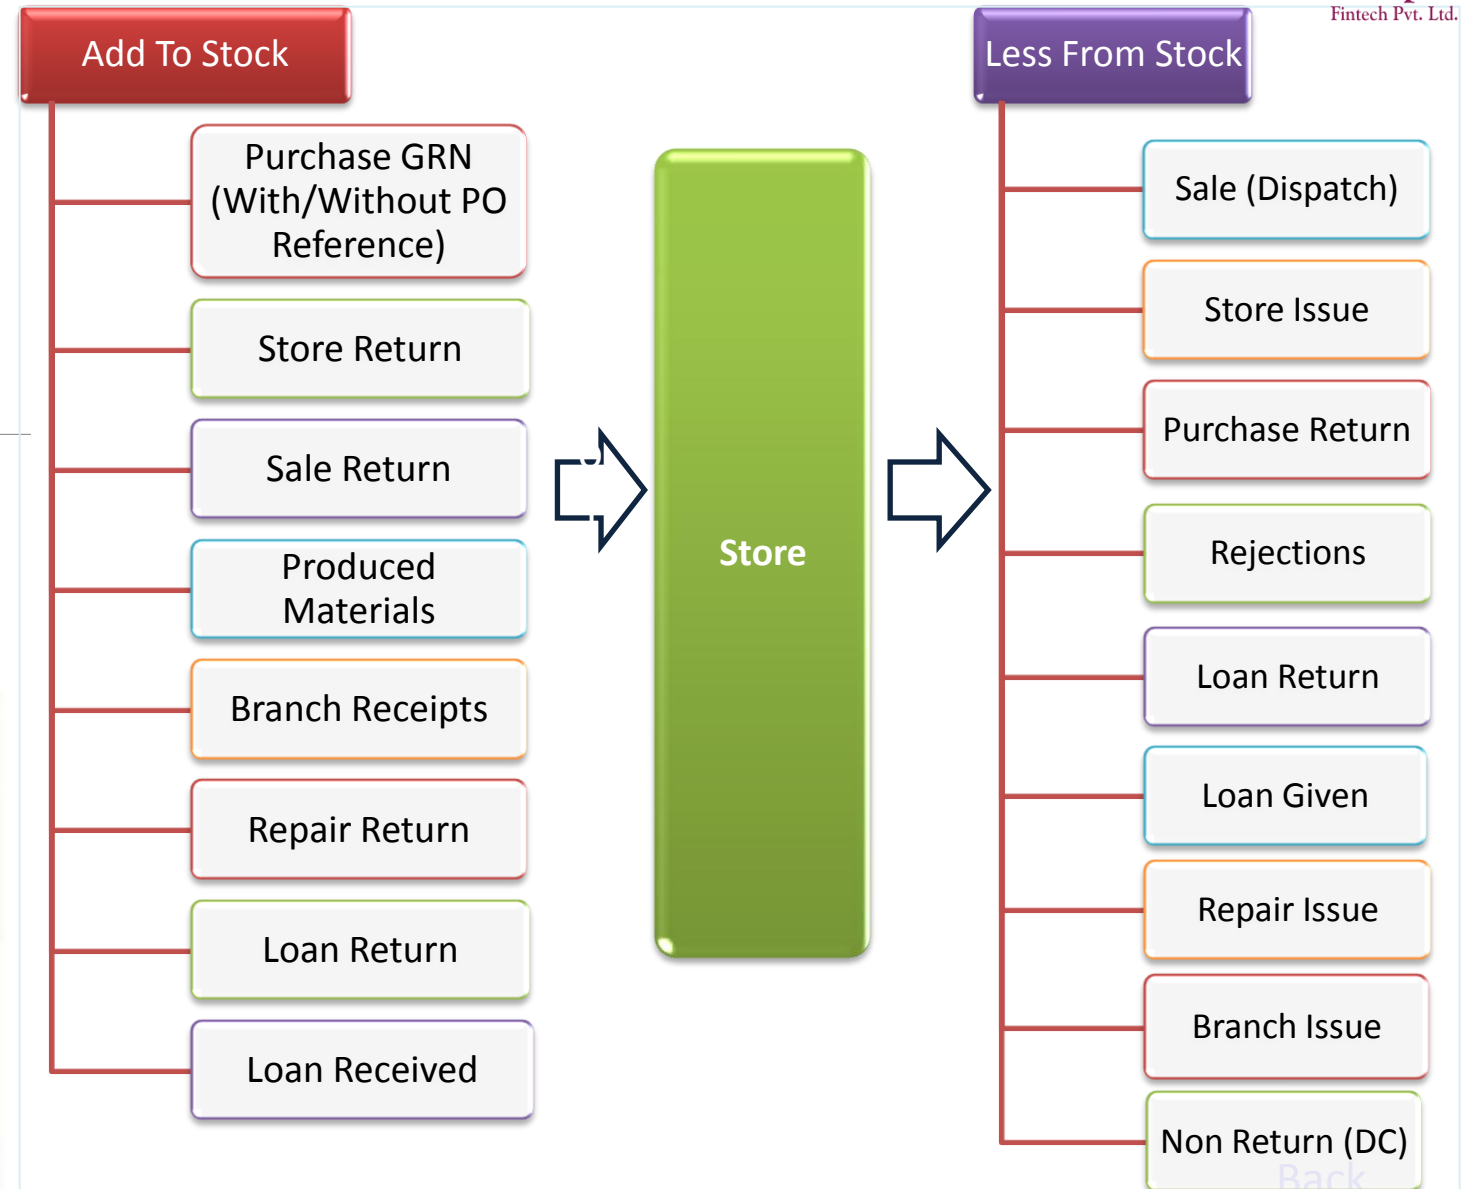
Fintech Pvt. Ltd.

Add To Stock

Purchase GRN (With/Without PO Reference)

Store Return

Sale Return

Produced Materials

Branch Receipts

Repair Return

Loan Return

Loan Received

Store

Less From Stock

Sale (Dispatch)

Store Issue

Purchase Return

Rejections

Loan Return

Loan Given

Repair Issue

Branch Issue

Non Return (DC)

Back